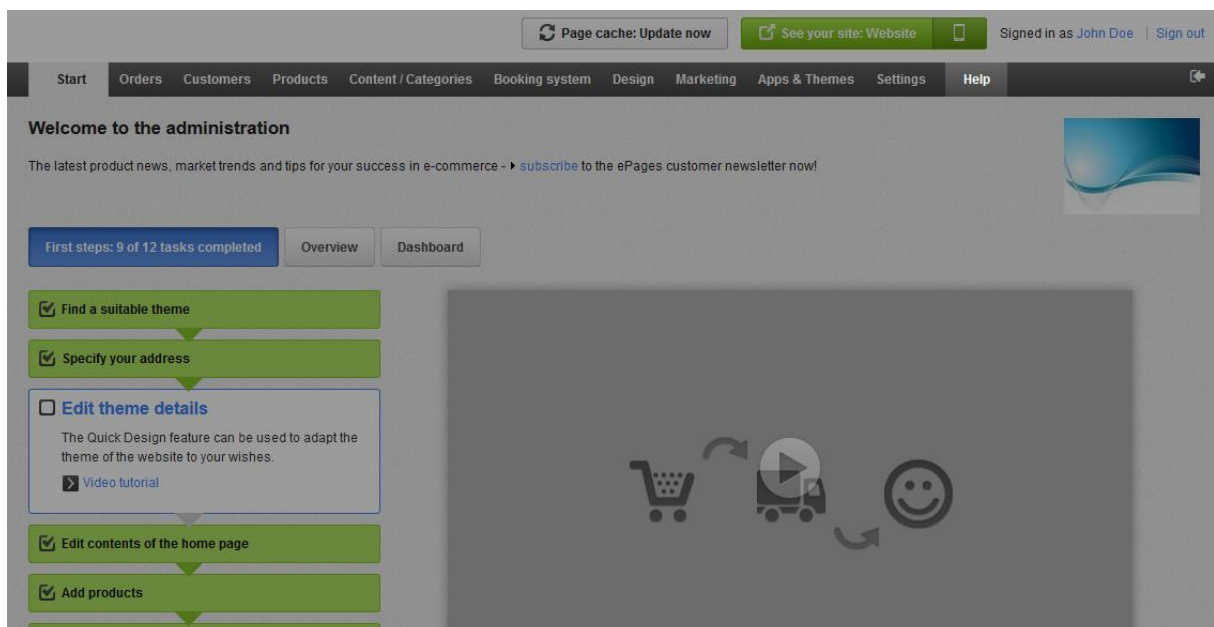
Page cache: Update now

See your site: Website

Signed in as John Doe | Sign out

Start Orders Customers Products Content / Categories Booking system Design Marketing Apps & Themes Settings Help

Welcome to the administration

The latest product news, market trends and tips for your success in e-commerce - subscribe to the ePages customer newsletter now!

First steps: 9 of 12 tasks completed

Overview

Dashboard

Find a suitable theme

Specify your address

Edit theme details

The Quick Design feature can be used to adapt the theme of the website to your wishes.

Video tutorial

Edit contents of the home page

Add products